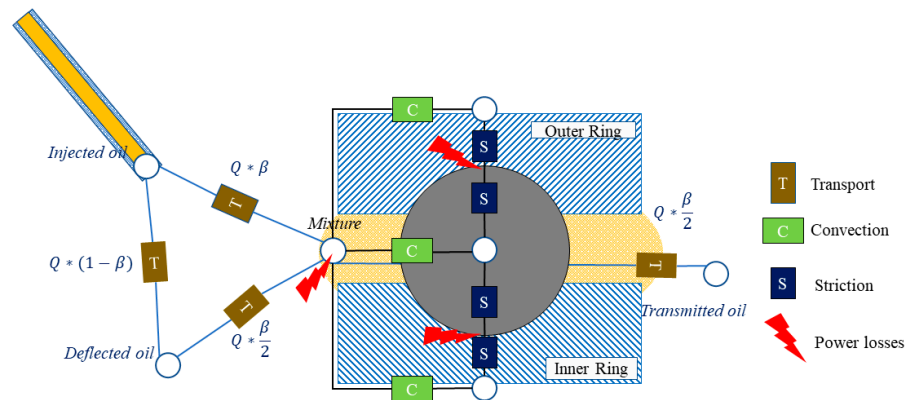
Injected oil

$Q * \beta$

T

$Q * (1 - \beta)$

T

Mixture

T

$Q * \frac{\beta}{2}$

Deflected oil

C

Outer Ring

S

S

C

S

S

Inner Ring

C

$Q * \frac{\beta}{2}$

T

Transmitted oil

T Transport

C Convection

S Striction

Power losses